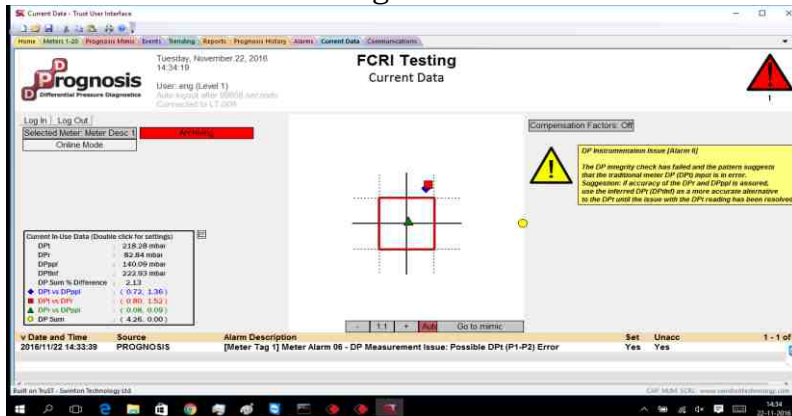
Current Data - Trust User Interface

Home | Meters 1-20 | Prognosis Mimic | Events | Trending | Reports | Prognosis History | Alarms | Current Data | Communications

Prognosis
Differential Pressure Diagnostics

Tuesday, November 22, 2016
14:34:19

User: eng (Level 1)
Auto logout after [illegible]
Connected to LT-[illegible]

FCRI Testing
Current Data

1

Log In | Log Out
Selected Meter: Meter Desc 1
Archiving
Online Mode

Compensation Factors: Off

DP Instrumentation Issue [Alarm 6]
The DP integrity check has failed and the pattern suggests that the traditional meter DP (DPt) input is in error.
Suggestion: If accuracy of the DPr and DPppl is assured, use the inferred DPt (DPtinf) as a more accurate alternative to the DPt until the issue with the DPt reading has been resolved.

Current In-Use Data (Double click for settings)
DPt : 218.28 mbar
DPr : 82.84 mbar
DPppl : 140.09 mbar
DPtinf : 222.93 mbar
DP Sum % Difference : 2.13
DPt vs DPppl : ( 0.72, 1.36 )
DPt vs DPr : ( 0.80, 1.52 )
DPr vs DPppl : ( 0.08, 0.09 )
DP Sum : ( 4.26, 0.00 )

- | 1:1 | + | Ad | Go to mimic

Date and Time | Source | Alarm Description | Set | Unacc | 1 - 1 of
2016/11/22 14:33:39 | PROGNOSIS | [Meter Tag 1] Meter Alarm 06 - DP Measurement Issue: Possible DPt (P1-P2) Error | Yes | Yes

Built on Trust - Swinton Technology Ltd
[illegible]

14:34
22-11-2016